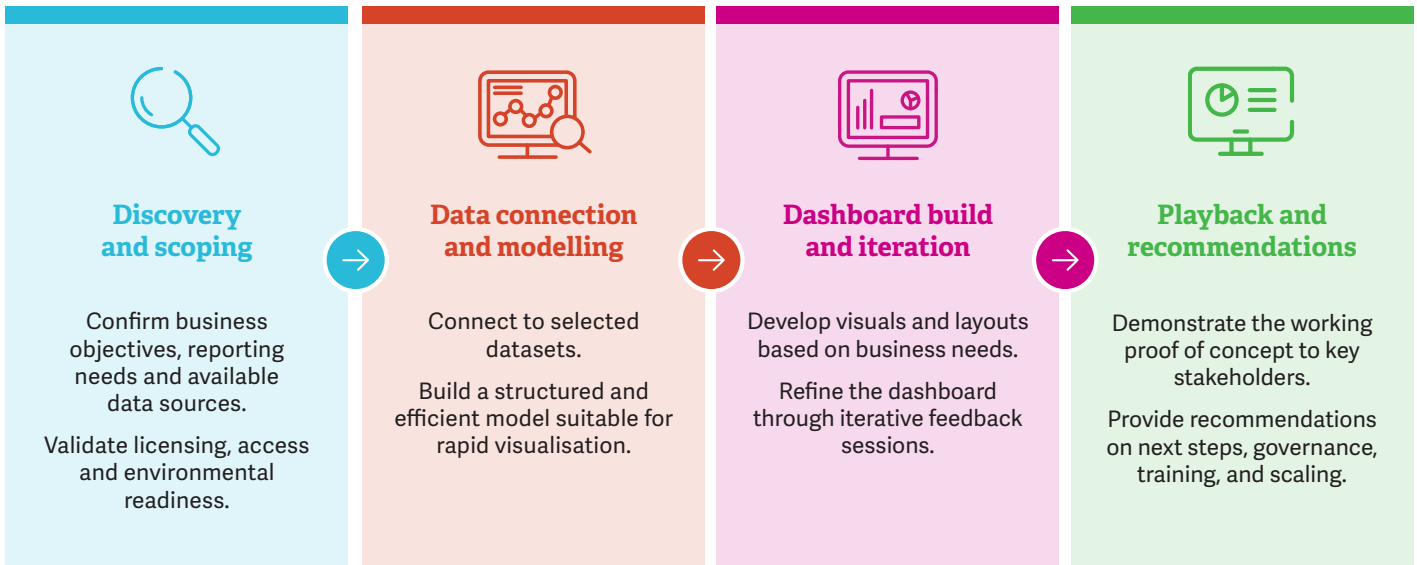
Discovery and scoping

Confirm business objectives, reporting needs and available data sources.

Validate licensing, access and environmental readiness.

Data connection and modelling

Connect to selected datasets.

Build a structured and efficient model suitable for rapid visualisation.

Dashboard build and iteration

Develop visuals and layouts based on business needs.

Refine the dashboard through iterative feedback sessions.

Playback and recommendations

Demonstrate the working proof of concept to key stakeholders.

Provide recommendations on next steps, governance, training, and scaling.